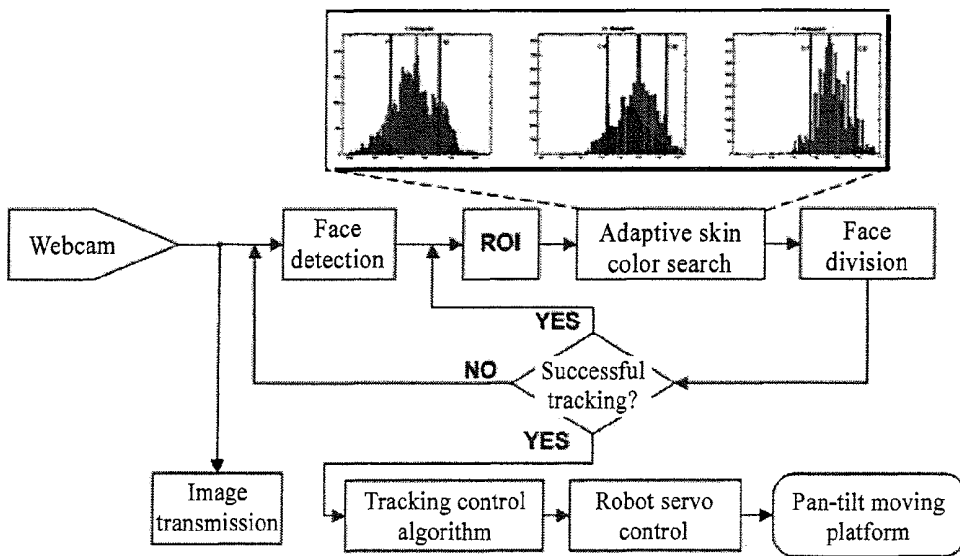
Webcam

Face detection

ROI

Adaptive skin color search

Face division

YES

NO

Successful tracking?

YES

Image transmission

Tracking control algorithm

Robot servo control

Pan-tilt moving platform